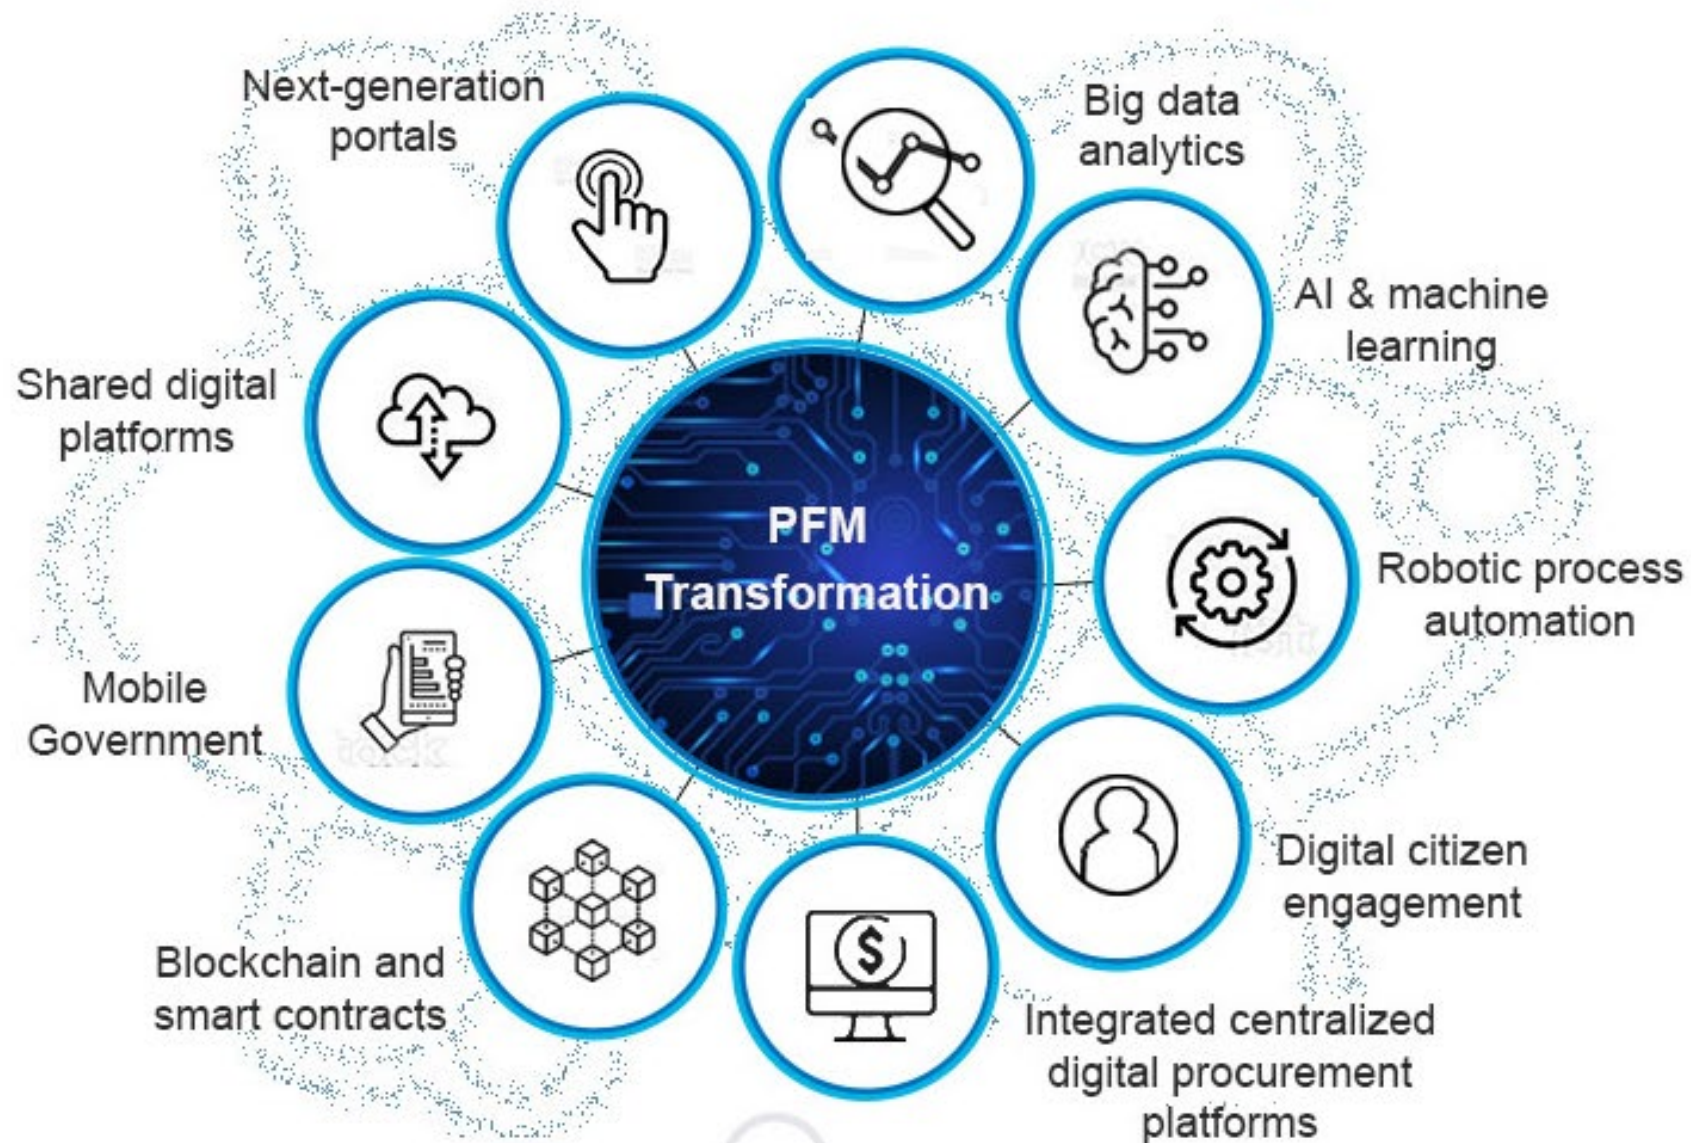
Next-generation portals

Big data analytics

AI & machine learning

Shared digital platforms

PFM Transformation

Robotic process automation

Mobile Government

Digital citizen engagement

Blockchain and smart contracts

Integrated centralized digital procurement platforms